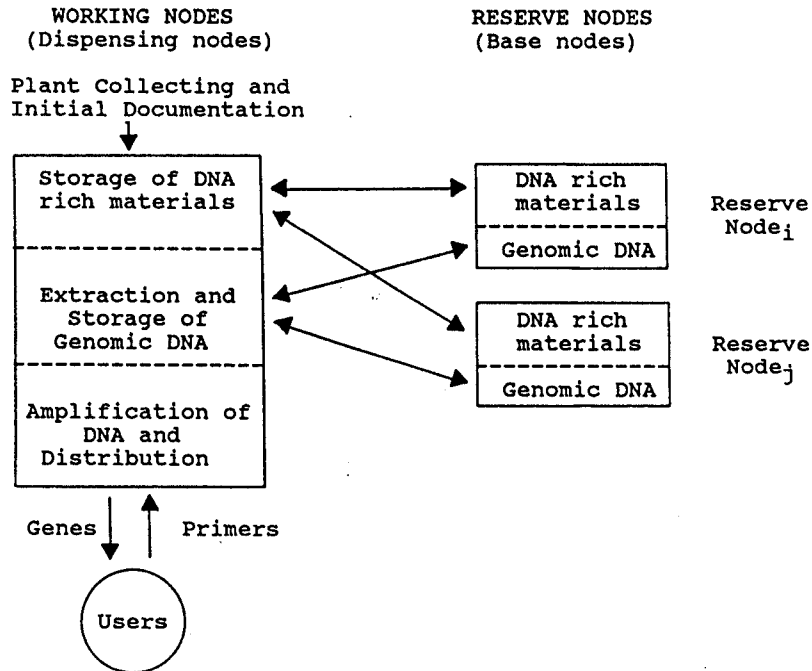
WORKING NODES
(Dispensing nodes)

RESERVE NODES
(Base nodes)

Plant Collecting and Initial Documentation

Storage of DNA rich materials

Extraction and Storage of Genomic DNA

Amplification of DNA and Distribution

DNA rich materials

Genomic DNA

Reserve Node$_i$

DNA rich materials

Genomic DNA

Reserve Node$_j$

Genes

Primers

Users